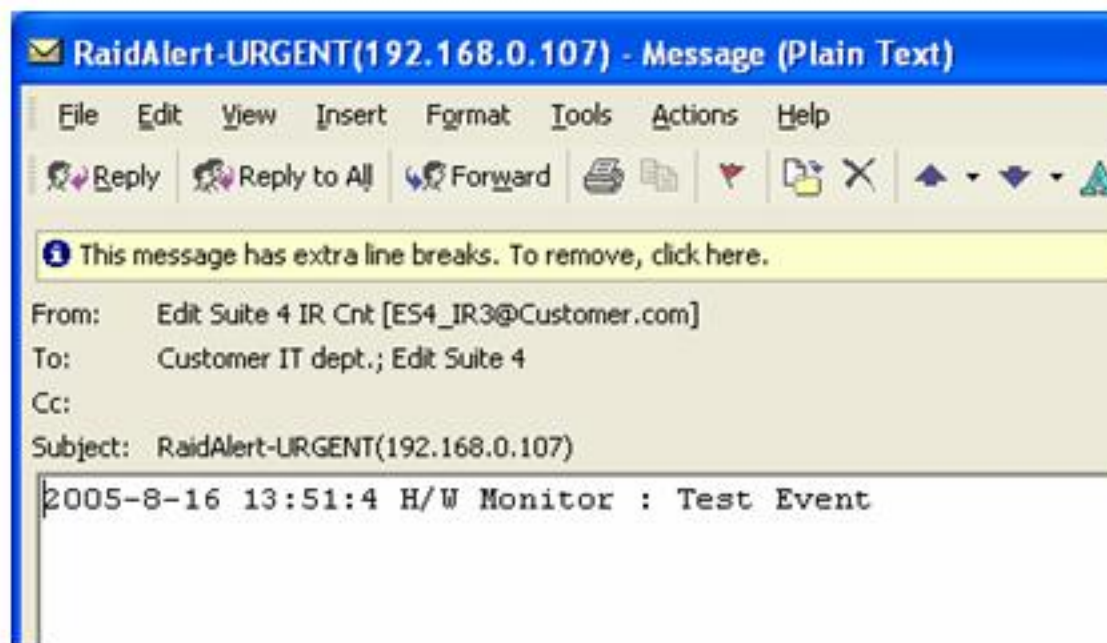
RaidAlert-URGENT(192.168.0.107) - Message (Plain Text)

File Edit View Insert Format Tools Actions Help

Reply Reply to All Forward

This message has extra line breaks. To remove, click here.

From: Edit Suite 4 IR Cnt [ES4_IR3@Customer.com]
To: Customer IT dept.; Edit Suite 4
Cc:
Subject: RaidAlert-URGENT(192.168.0.107)

2005-8-16 13:51:4 H/W Monitor : Test Event